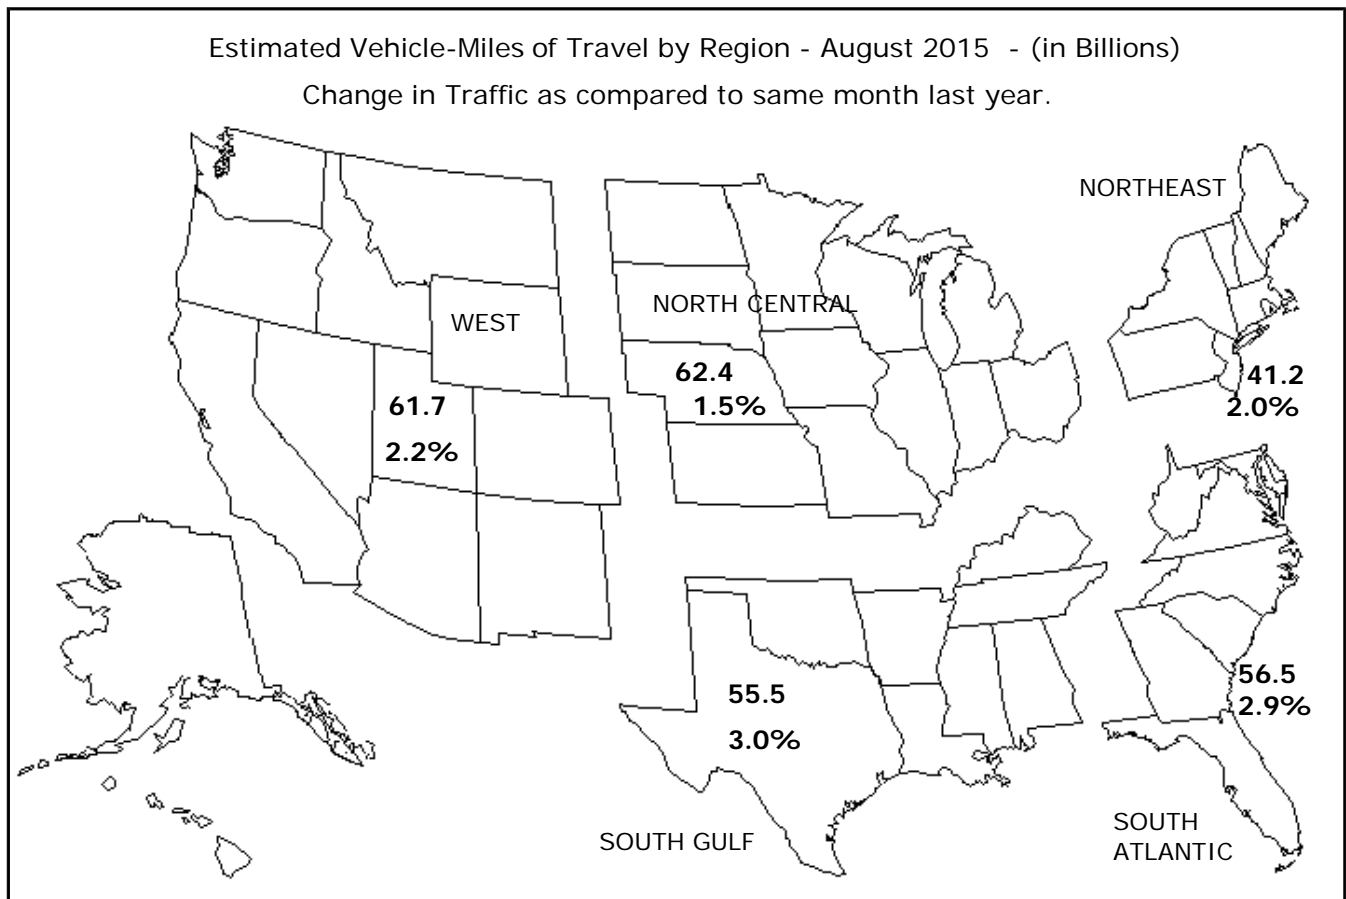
Estimated Vehicle-Miles of Travel by Region - August 2015 - (in Billions)
Change in Traffic as compared to same month last year.

NORTHEAST

WEST

NORTH CENTRAL

62.4
1.5%

41.2
2.0%

61.7
2.2%

55.5
3.0%

56.5
2.9%

SOUTH GULF

SOUTH ATLANTIC